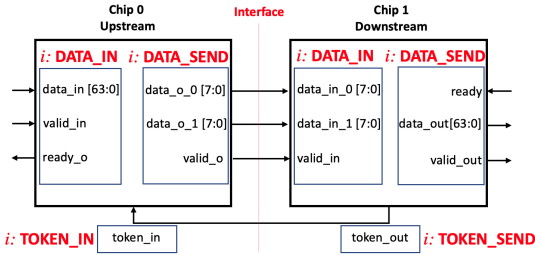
Chip 0
Upstream

Interface

Chip 1
Downstream

$i$: DATA_IN

data_in [63:0]

valid_in

ready_o

$i$: DATA_SEND

data_o_0 [7:0]

data_o_1 [7:0]

valid_o

$i$: DATA_IN

data_in_0 [7:0]

data_in_1 [7:0]

valid_in

$i$: DATA_SEND

ready

data_out[63:0]

valid_out

$i$: TOKEN_IN

token_in

token_out

$i$: TOKEN_SEND